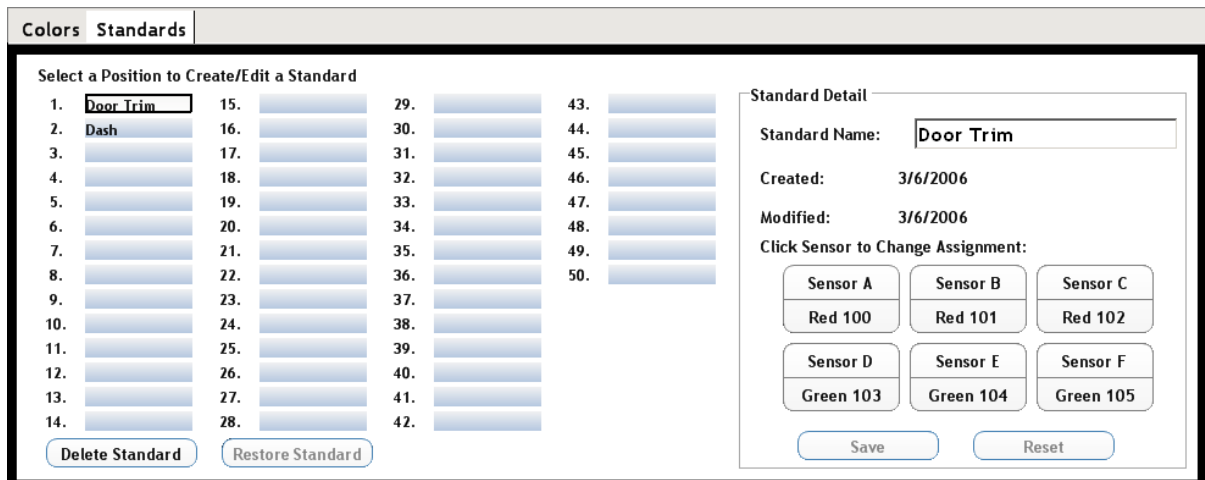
Colors Standards

Select a Position to Create/Edit a Standard

1. Door Trim
2. Dash
3.
4.
5.
6.
7.
8.
9.
10.
11.
12.
13.
14.

15.
16.
17.
18.
19.
20.
21.
22.
23.
24.
25.
26.
27.
28.

29.
30.
31.
32.
33.
34.
35.
36.
37.
38.
39.
40.
41.
42.

43.
44.
45.
46.
47.
48.
49.
50.

Delete Standard Restore Standard

Standard Detail

Standard Name: Door Trim

Created: 3/6/2006

Modified: 3/6/2006

Click Sensor to Change Assignment:

| Sensor A | Sensor B | Sensor C |
|---|---|---|
| Red 100 | Red 101 | Red 102 |
| Sensor D | Sensor E | Sensor F |
| Green 103 | Green 104 | Green 105 |

Save Reset